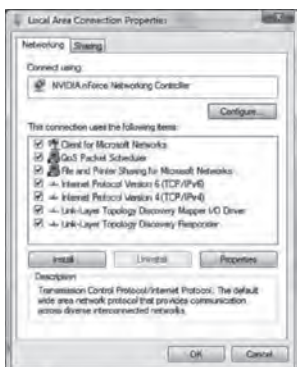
Local Area Connection Properties

Networking Sharing

Connect using:

NVIDIA nForce Networking Controller

Configure...

This connection uses the following items:

Client for Microsoft Networks
QoS Packet Scheduler
File and Printer Sharing for Microsoft Networks
Internet Protocol Version 6 (TCP/IPv6)
Internet Protocol Version 4 (TCP/IPv4)
Link-Layer Topology Discovery Mapper I/O Driver
Link-Layer Topology Discovery Responder

Install... Uninstall Properties

Description

Transmission Control Protocol/Internet Protocol. The default wide area network protocol that provides communication across diverse interconnected networks.

OK Cancel